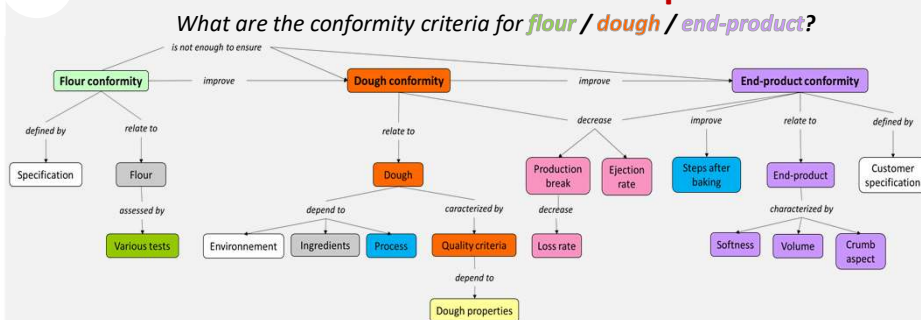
What are the conformity criteria for flour / dough / end-product?

is not enough to ensure

Flour conformity

improve

Dough conformity

improve

End-product conformity

defined by

relate to

Specification

Flour

assessed by

Various tests

relate to

Dough

depend to

Environnement

Ingredients

Process

caracterized by

Quality criteria

depend to

Dough properties

decrease

Production break

decrease

Loss rate

Ejection rate

improve

Steps after baking

relate to

End-product

characterized by

Softness

Volume

Crumb aspect

defined by

Customer specification